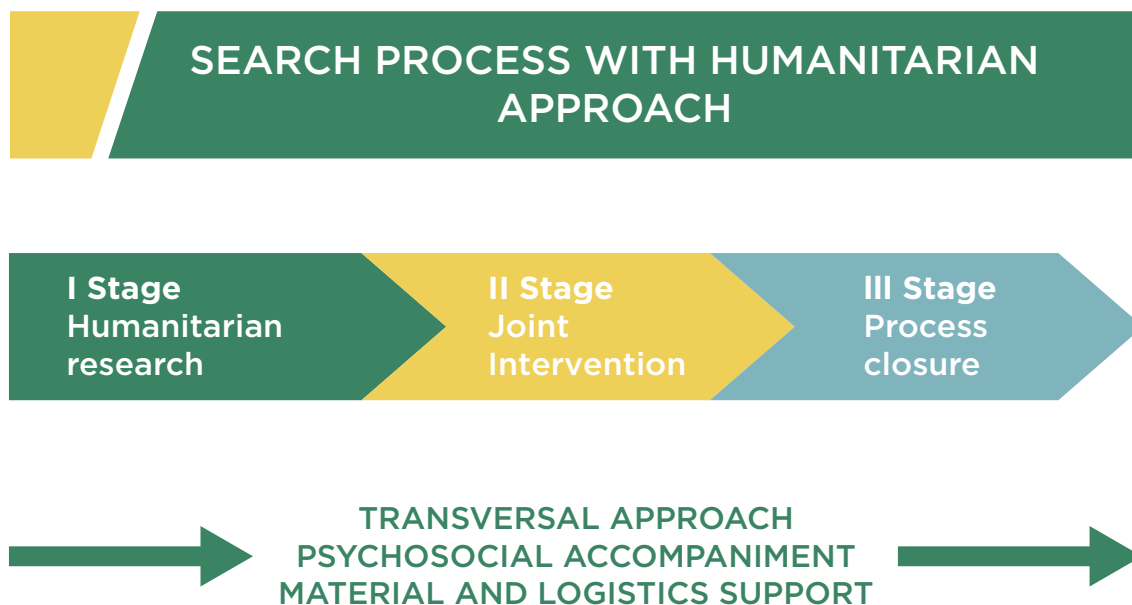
SEARCH PROCESS WITH HUMANITARIAN APPROACH

I Stage
Humanitarian research

II Stage
Joint Intervention

III Stage
Process closure

TRANSVERSAL APPROACH
PSYCHOSOCIAL ACCOMPANIMENT
MATERIAL AND LOGISTICS SUPPORT